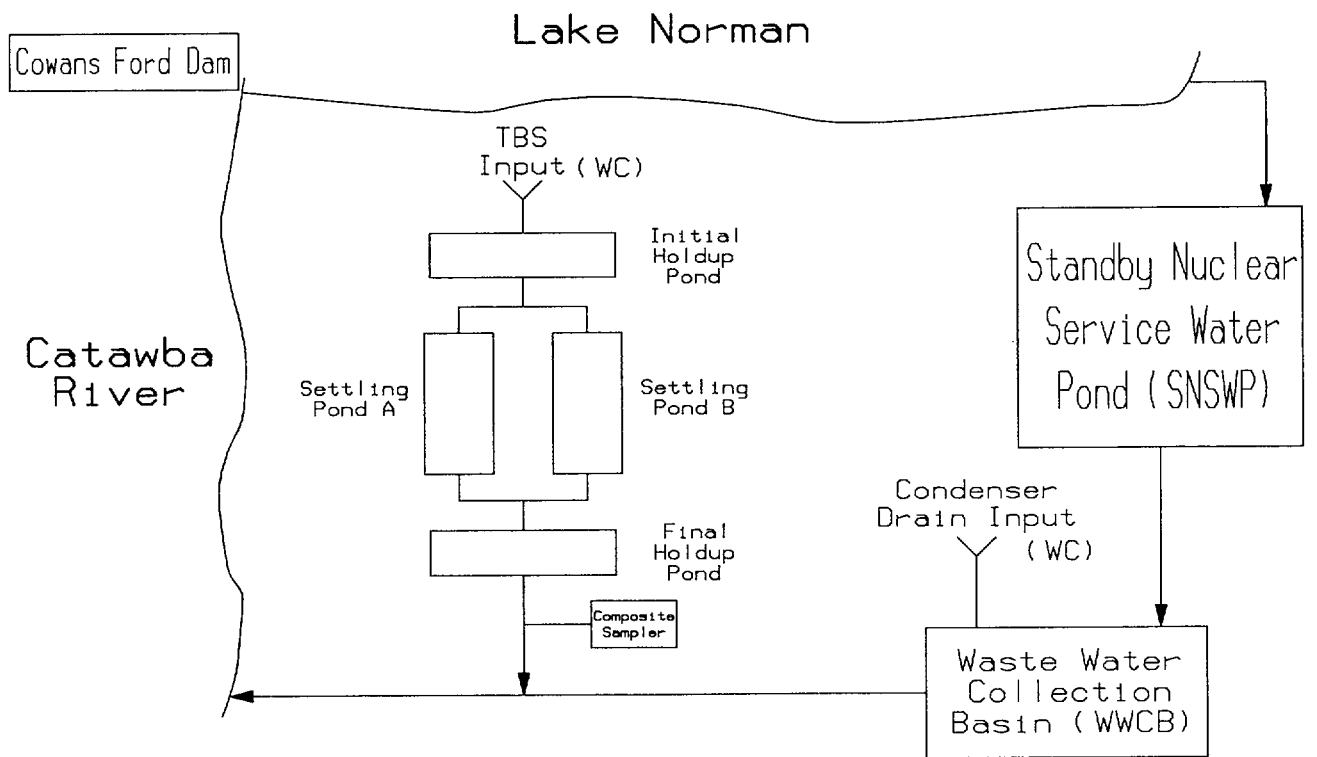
Lake Norman

Cowans Ford Dam

TBS Input (WC)

Initial Holdup Pond

Standby Nuclear Service Water Pond (SNSWP)

Catawba River

Settling Pond A

Settling Pond B

Condenser Drain Input (WC)

Final Holdup Pond

Composite Sampler

Waste Water Collection Basin (WWCB)